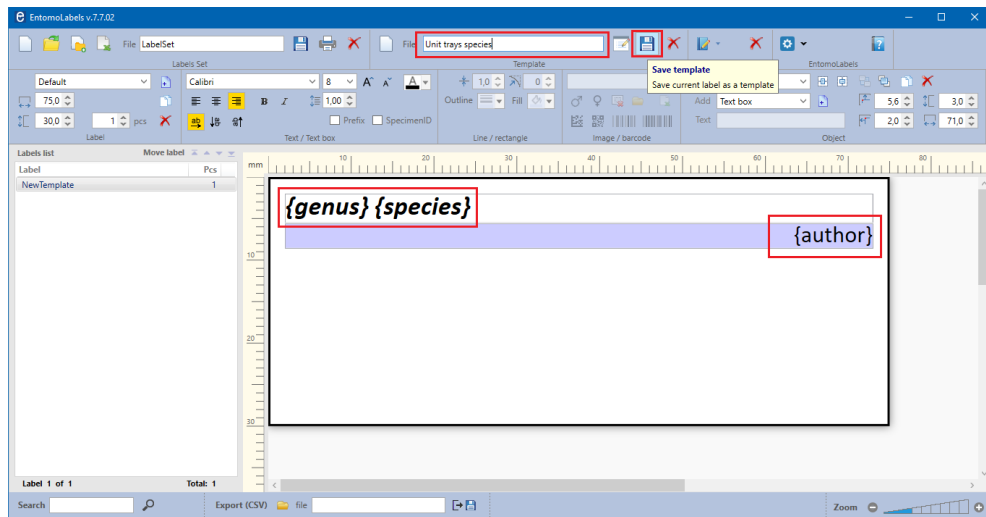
EntomoLabels v.7.7.02

File LabelSet
Labels Set
File Unit trays species
Template
Save template
Save current label as a template
EntomoLabels

Default
75,0
30,0
1 pcs
Label

Calibri
8
1,00
Prefix
SpecimenID
Text / Text box

1,0
0
Outline
Fill
Line / rectangle

Image / barcode

Add Text box
Text
5,6
3,0
2,0
71,0
Object

Labels list
Move label
| Label | Pcs |
|---|---|
| NewTemplate | 1 |

Label 1 of 1
Total: 1

mm 10 20 30 40 50 60 70 80
10
20
30

{genus} {species}
{author}

Search
Export (CSV) file
Zoom